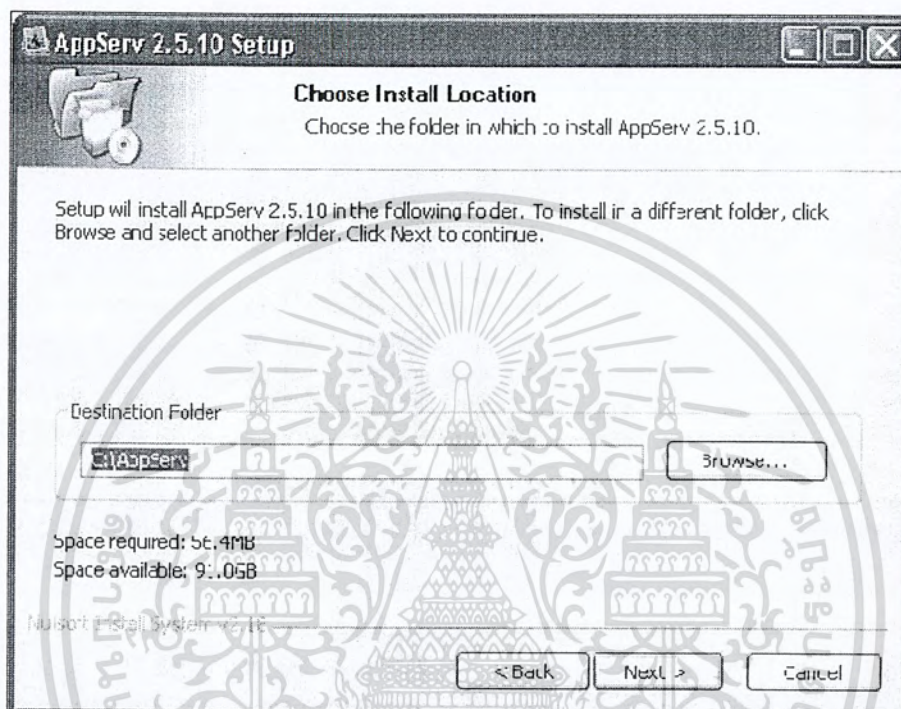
AppServ 2.5.10 Setup

Choose Install Location

Chocse :he folder in which :o install AppServ 2.5.10.

Setup wil install AppServ 2.5.10 in the following foder. To install ir a different folder, click Browse and select another folder. Click Next to continue.

Destination Folder

C:\AppServ

Browse...

Space required: 56.4MB
Space available: 9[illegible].05B

Nullsoft Install System v2.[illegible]

< Back

Next >

Cancel